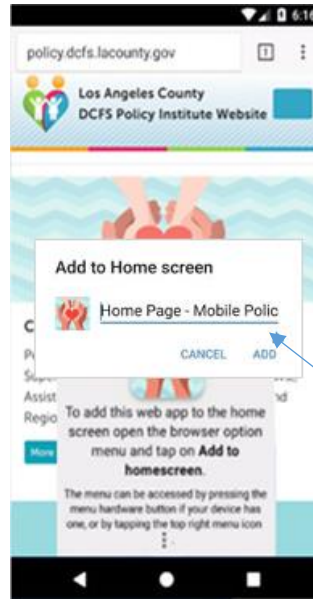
6:1

policy.dcfs.lacounty.gov

1

Los Angeles County
DCFS Policy Institute Website

Add to Home screen

Home Page - Mobile Polic

CANCEL ADD

C
P
S
Assist
Regio
More

To add this web app to the home screen open the browser option menu and tap on **Add to homescreen**.

The menu can be accessed by pressing the menu hardware button if your device has one, or by tapping the top right menu icon